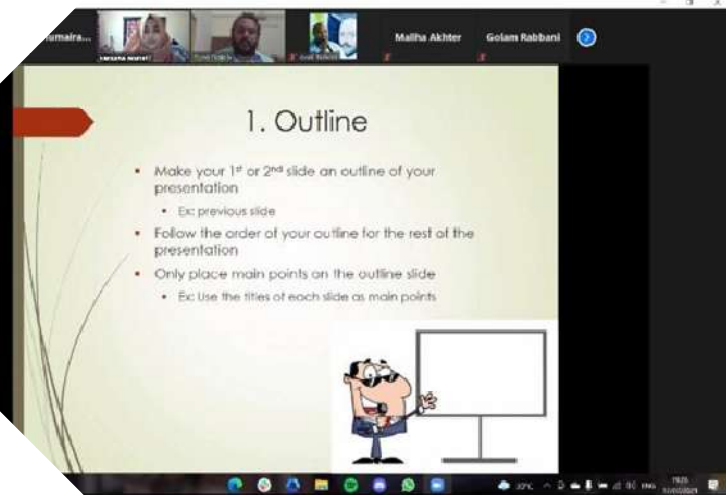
Humaira...

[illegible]

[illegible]

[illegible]

Maliha Akhter

Golam Rabbani

1. Outline

- Make your 1st or 2nd slide an outline of your presentation
  - Ex: previous slide
- Follow the order of your outline for the rest of the presentation
- Only place main points on the outline slide
  - Ex: Use the titles of each slide as main points

33°C ENG 19:25 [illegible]